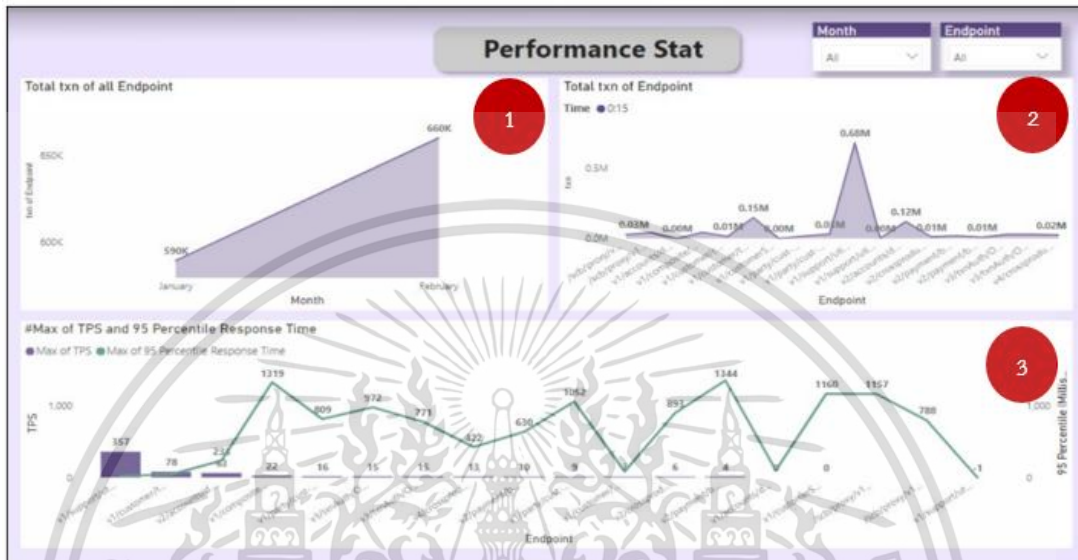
Performance Stat

Month
All

Endpoint
All

Total txn of all Endpoint

1

660K

650K

txn of Endpoint

600K

590K

January

February

Month

Total txn of Endpoint

2

Time ● 0:15

0.68M

0.5M

txn

0.15M

0.12M

0.03M

0.00M

0.01M

0.00M

0.01M

0.00M

0.01M

0.01M

0.02M

0.0M

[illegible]

Endpoint

#Max of TPS and 95 Percentile Response Time

● Max of TPS ● Max of 95 Percentile Response Time

3

1,000

TPS

0

357

78

23

63

1319

22

809

16

972

15

771

15

422

13

630

10

1052

9

893

6

1344

4

1160

0

1157

788

1

1,000

95 Percentile (Millis...

Endpoint